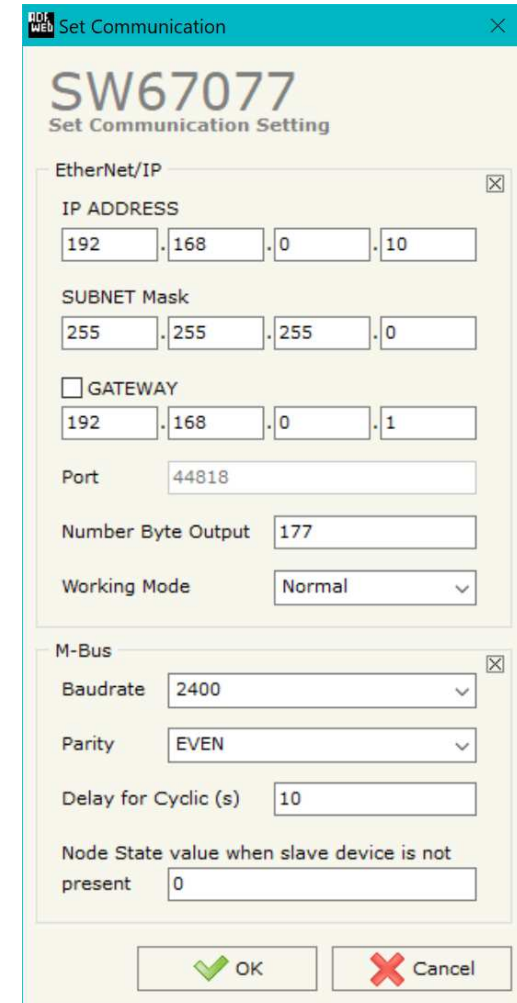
ADF Web Set Communication

×

SW67077
Set Communication Setting

EtherNet/IP

IP ADDRESS
192 . 168 . 0 . 10

SUBNET Mask
255 . 255 . 255 . 0

GATEWAY
192 . 168 . 0 . 1

Port 44818

Number Byte Output 177

Working Mode Normal

M-Bus

Baudrate 2400

Parity EVEN

Delay for Cyclic (s) 10

Node State value when slave device is not present 0

OK

Cancel